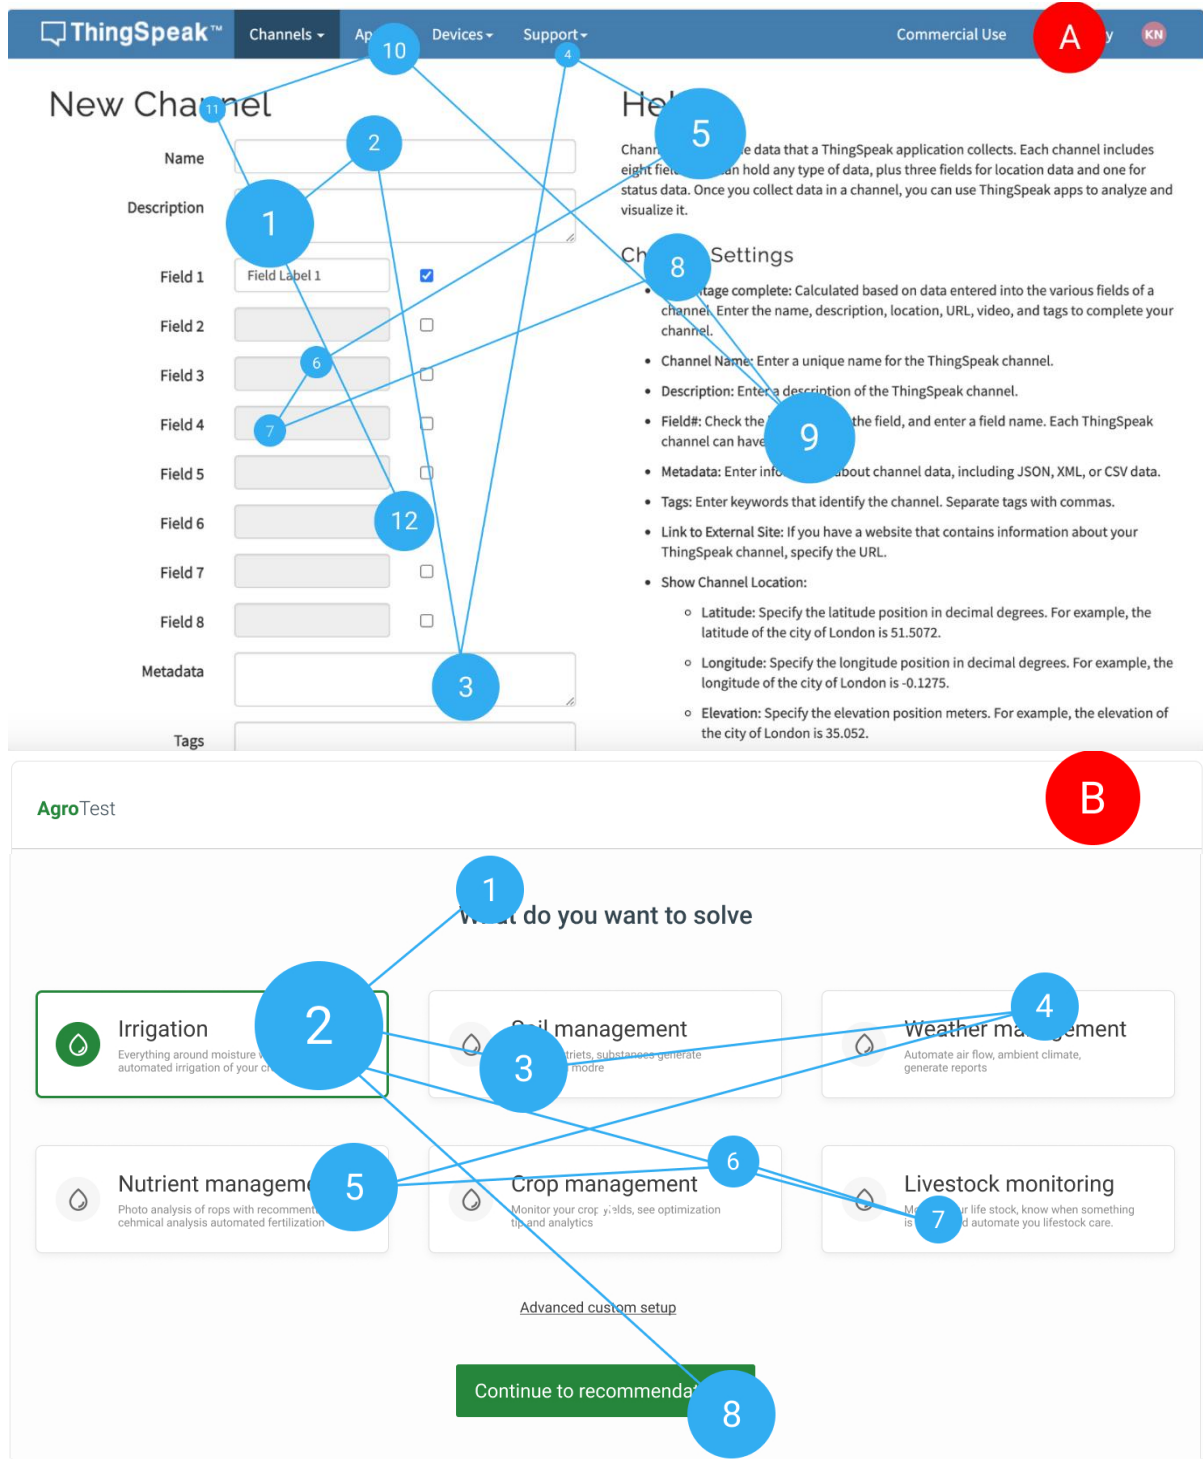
ThingSpeak™ Channels Ap 10 Devices Support 4 Commercial Use A y KN

New Cha 11 nel

Name 2

Description 1

Field 1 Field Label 1

Field 2

Field 3 6

Field 4 7

Field 5

Field 6 12

Field 7

Field 8

Metadata 3

Tags

He 5

Chann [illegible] e data that a ThingSpeak application collects. Each channel includes eight fiel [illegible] an hold any type of data, plus three fields for location data and one for status data. Once you collect data in a channel, you can use ThingSpeak apps to analyze and visualize it.

Ch 8 Settings

• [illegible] tage complete: Calculated based on data entered into the various fields of a channel. Enter the name, description, location, URL, video, and tags to complete your channel.

• Channel Name: Enter a unique name for the ThingSpeak channel.

• Description: Enter a description of the ThingSpeak channel.

• Field#: Check the 9 the field, and enter a field name. Each ThingSpeak channel can have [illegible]

• Metadata: Enter info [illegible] bout channel data, including JSON, XML, or CSV data.

• Tags: Enter keywords that identify the channel. Separate tags with commas.

• Link to External Site: If you have a website that contains information about your ThingSpeak channel, specify the URL.

• Show Channel Location:

◦ Latitude: Specify the latitude position in decimal degrees. For example, the latitude of the city of London is 51.5072.

◦ Longitude: Specify the longitude position in decimal degrees. For example, the longitude of the city of London is -0.1275.

◦ Elevation: Specify the elevation position meters. For example, the elevation of the city of London is 35.052.

AgroTest B

1 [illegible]t do you want to solve

Irrigation 2
Everything around moisture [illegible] automated irrigation of your c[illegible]

S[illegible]il management 3
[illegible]triets, substances generate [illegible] modre

Weather ma 4 ement
Automate air flow, ambient climate, generate reports

Nutrient managem 5
Photo analysis of rops with recomment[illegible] cehmical analysis automated fertilization

Crop management 6
Monitor your crop y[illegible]elds, see optimization tip and analytics

Livestock monitoring
M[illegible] 7 r life stock, know when something is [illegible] d automate you lifestock care.

Advanced custom setup

Continue to recommenda 8